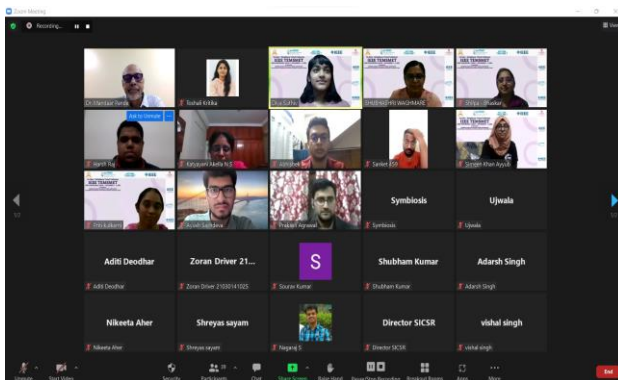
Zoom Meeting

Recording...

Dr. Manisar Panda

Toshali Kritika

Ria Sahu

DHEERAJ MANE

Shilpa - Bhaskar

Ask to Unmute

Harsh Raj

Katyayani Akella SCS

Abhishek Rai

Sanket KSD

Sanwan Khan Ayyub

Priti Kulkarni

Ayush Sapkota

Prakash Agrawal

Symbiosis

Symbiosis

Ujwala

Ujwala

Aditi Deodhar

Aditi Deodhar

Zoran Driver 21...

Zoran Driver 21030141025

S

Sourav Kumar

Shubham Kumar

Shubham Kumar

Adarsh Singh

Adarsh Singh

Nikeeta Aher

Nikeeta Aher

Shreyas sayam

Shreyas sayam

Nagaraj S

Director SICSR

Director SICSR

vishal singh

vishal singh

Unmute

Start Video

Security

Participants

Chat

Share Screen

Raise Hand

Pause/Stop Recording

Breakout Rooms

Apps

More

End